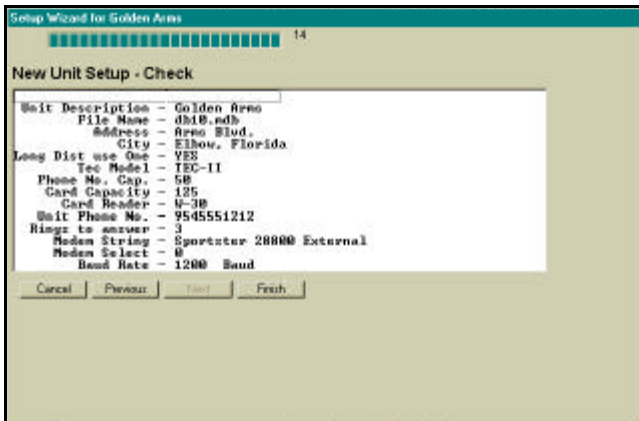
Setup Wizard for Golden Arms

14

New Unit Setup - Check

Unit Description - Golden Arms
File Name - db10.mdb
Address - Arms Blvd.
City - Elbow, Florida
Long Dist use One - YES
Tec Model - TEC-II
Phone No. Cap. - 50
Card Capacity - 125
Card Reader - W-30
Unit Phone No. - 9545551212
Rings to answer - 3
Modem String - Sportster 28800 External
Modem Select - 0
Baud Rate - 1200 Baud

Cancel | Previous | Next | Finish